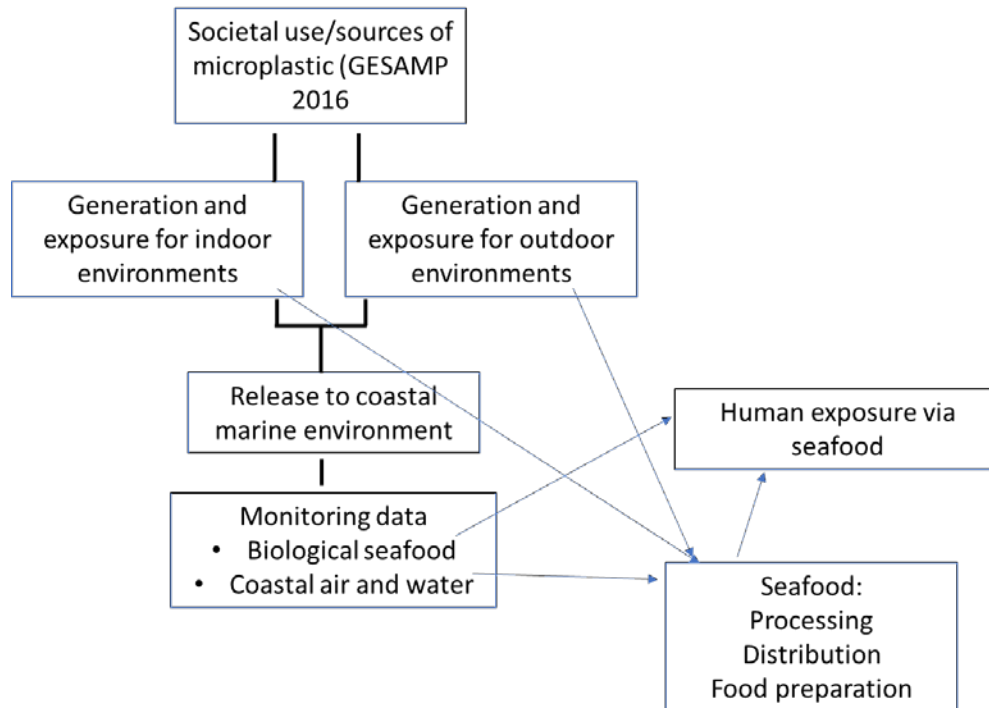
Societal use/sources of microplastic (GESAMP 2016

Generation and exposure for indoor environments

Generation and exposure for outdoor environments

Release to coastal marine environment

Human exposure via seafood

Monitoring data
• Biological seafood
• Coastal air and water

Seafood:
Processing
Distribution
Food preparation